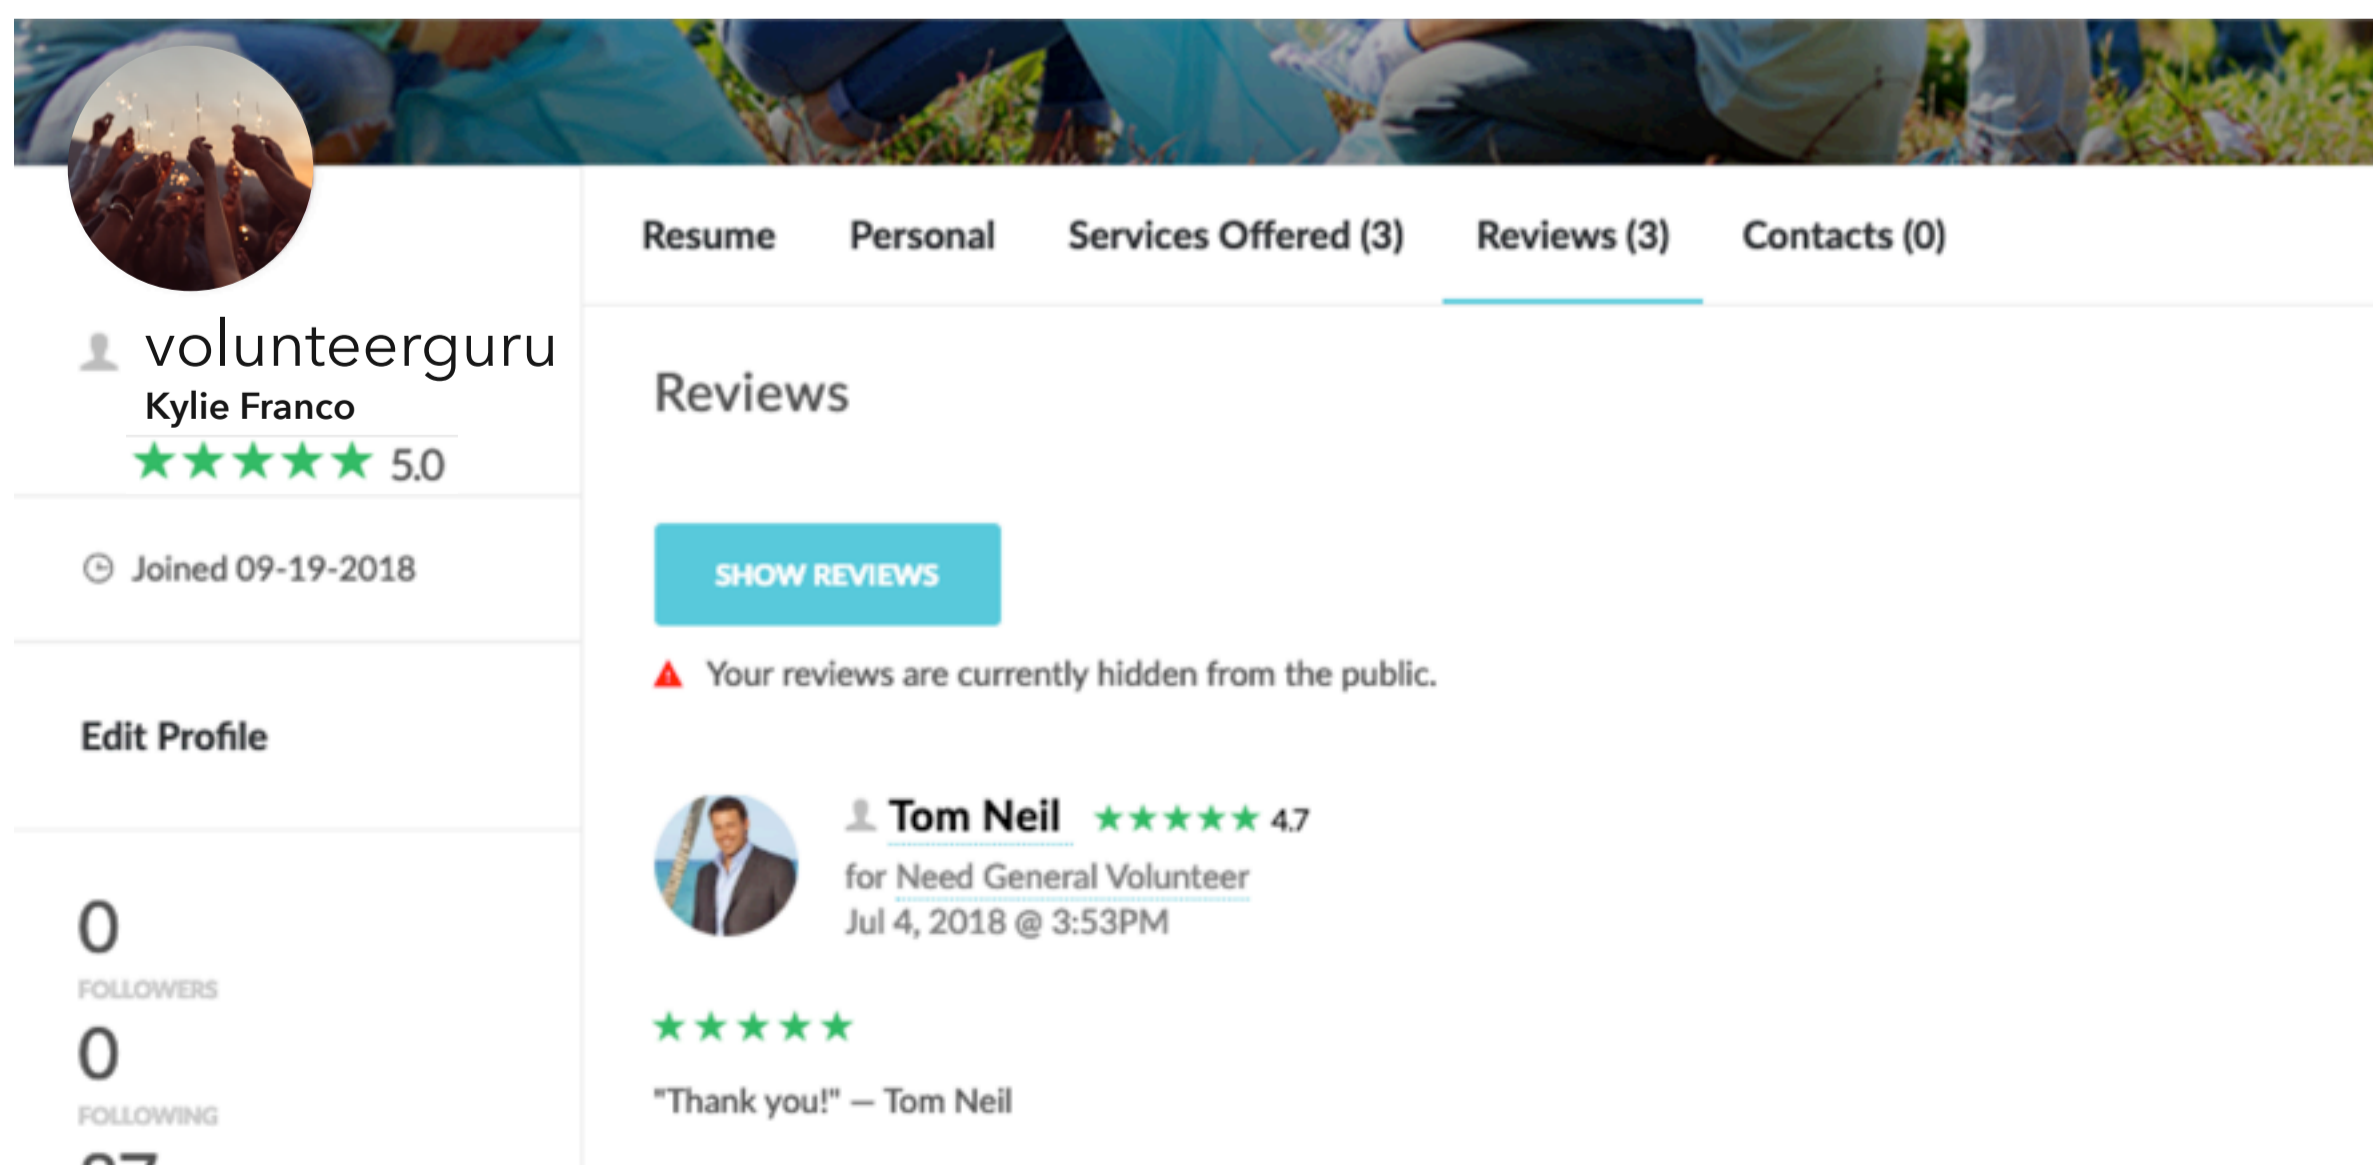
volunteerguru
Kylie Franco
★★★★★ 5.0

Joined 09-19-2018

Edit Profile

0
FOLLOWERS
0
FOLLOWING
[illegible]

Resume Personal Services Offered (3) Reviews (3) Contacts (0)

Reviews

SHOW REVIEWS

Your reviews are currently hidden from the public.

Tom Neil ★★★★★ 4.7
for Need General Volunteer
Jul 4, 2018 @ 3:53PM

★★★★★

"Thank you!" — Tom Neil